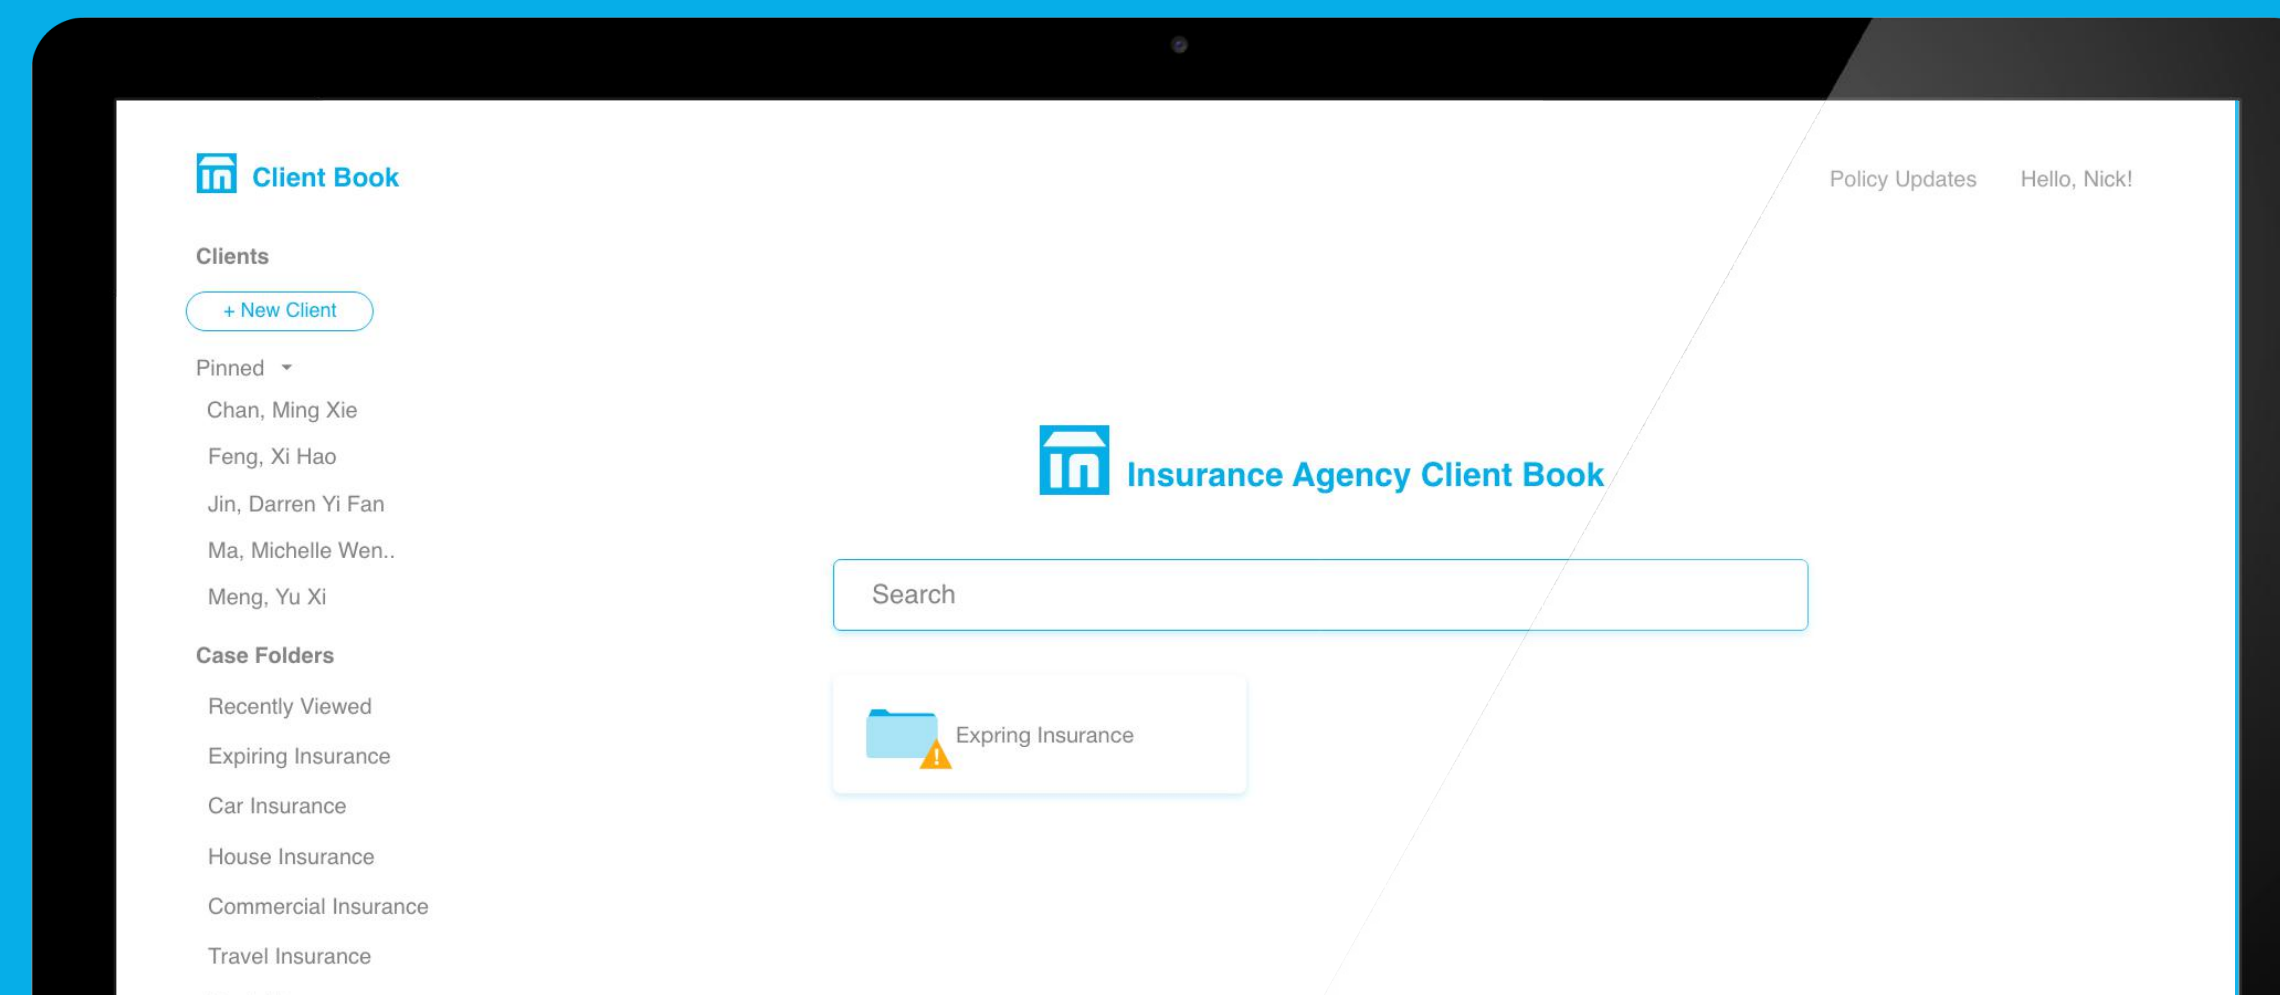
Client Book

Policy Updates Hello, Nick!

Clients

+ New Client

Pinned

Chan, Ming Xie

Feng, Xi Hao

Jin, Darren Yi Fan

Ma, Michelle Wen..

Meng, Yu Xi

Case Folders

Recently Viewed

Expiring Insurance

Car Insurance

House Insurance

Commercial Insurance

Travel Insurance

Insurance Agency Client Book

Search

Expring Insurance